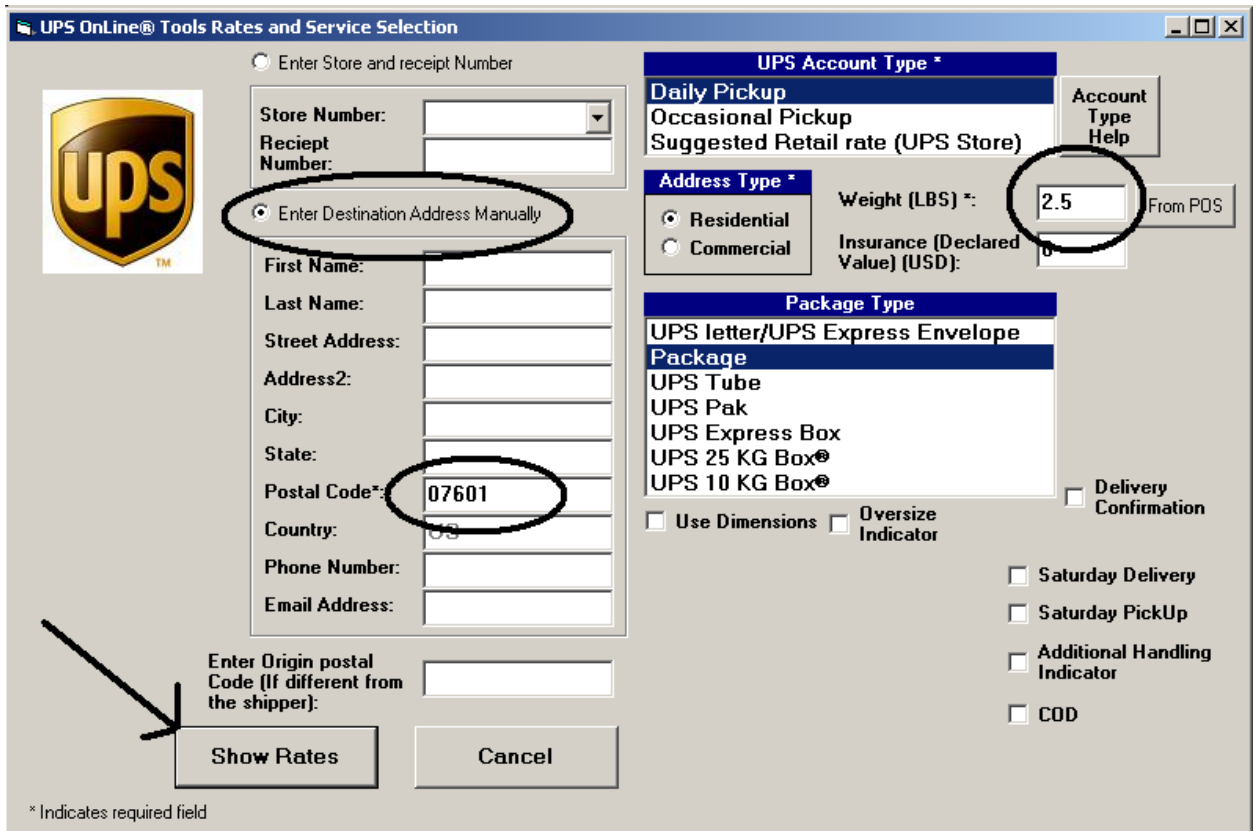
UPS OnLine® Tools Rates and Service Selection

ups
TM

Enter Store and receipt Number

Store Number:
Reciept Number:

Enter Destination Address Manually

First Name:
Last Name:
Street Address:
Address2:
City:
State:
Postal Code*: 07601
Country: US
Phone Number:
Email Address:

Enter Origin postal Code (If different from the shipper):

Show Rates
Cancel

* Indicates required field

UPS Account Type *
Daily Pickup
Occasional Pickup
Suggested Retail rate (UPS Store)

Account Type Help

Address Type *
Residential
Commercial

Weight (LBS) *: 2.5
From POS
Insurance (Declared Value) (USD): 0

Package Type
UPS letter/UPS Express Envelope
Package
UPS Tube
UPS Pak
UPS Express Box
UPS 25 KG Box®
UPS 10 KG Box®

Delivery Confirmation
Use Dimensions
Oversize Indicator

Saturday Delivery
Saturday PickUp
Additional Handling Indicator
COD